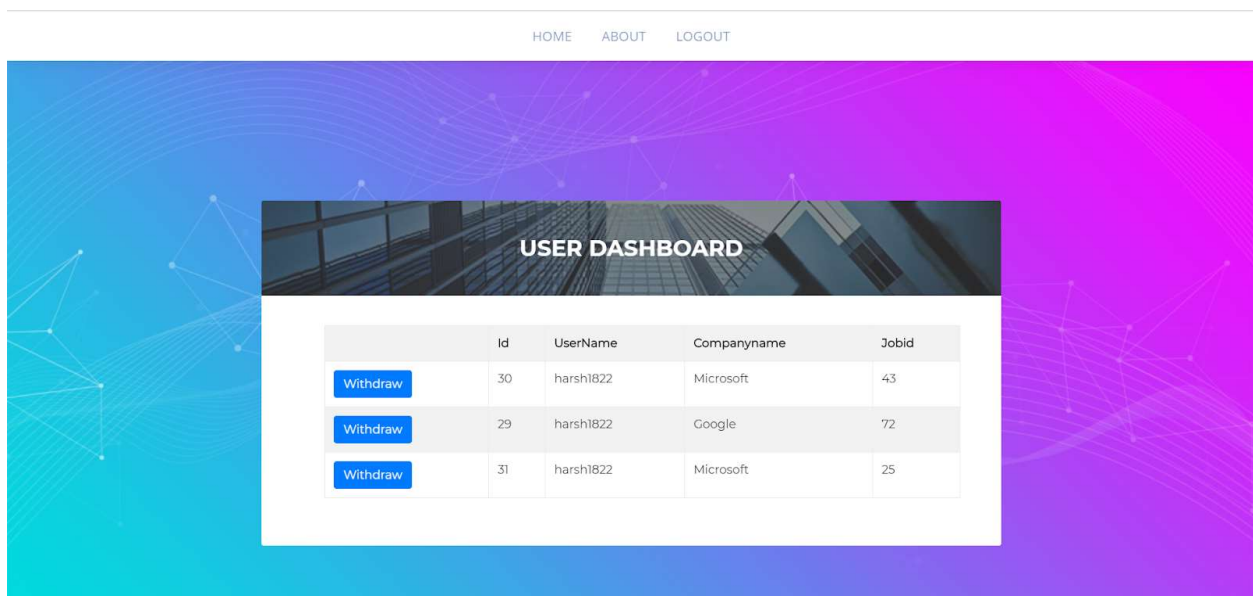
HOME ABOUT LOGOUT

USER DASHBOARD

| | Id | UserName | Companyname | Jobid |
|---|---|---|---|---|
| Withdraw | 30 | harsh1822 | Microsoft | 43 |
| Withdraw | 29 | harsh1822 | Google | 72 |
| Withdraw | 31 | harsh1822 | Microsoft | 25 |